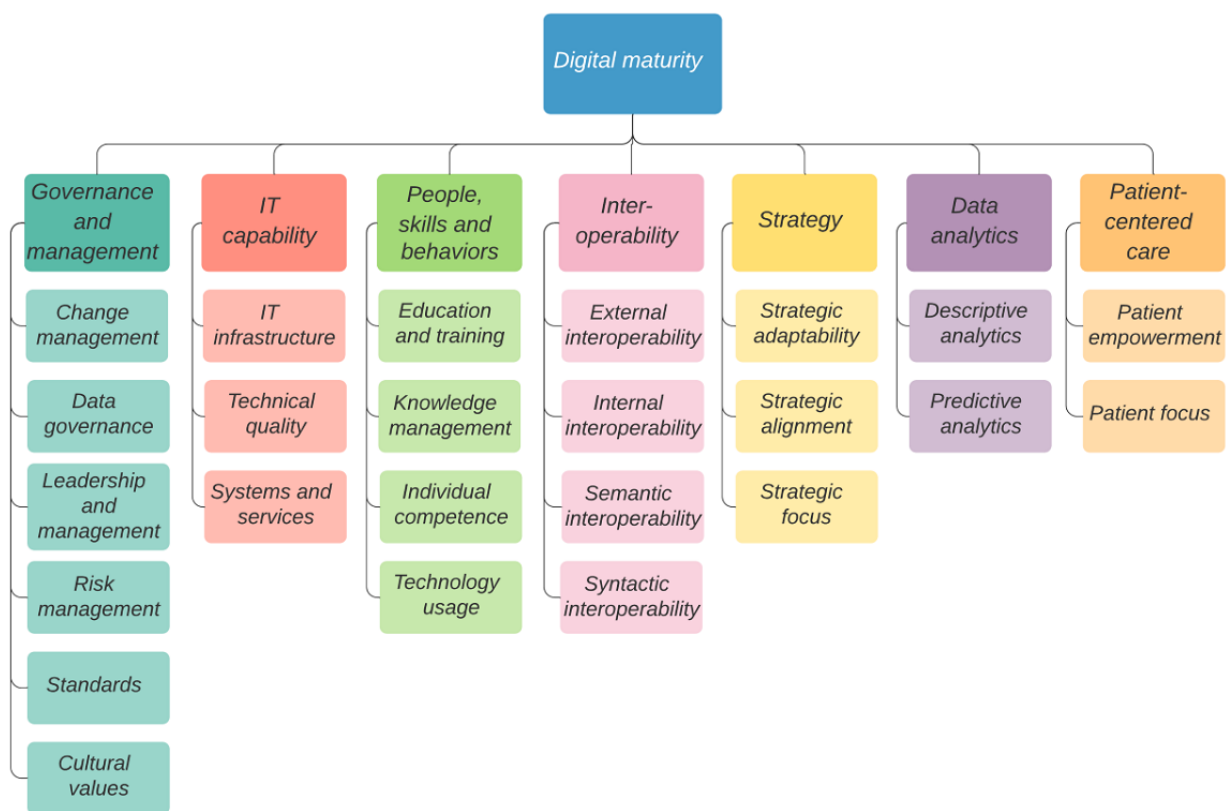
Digital maturity

Governance and management

Change management

Data governance

Leadership and management

Risk management

Standards

Cultural values

IT capability

IT infrastructure

Technical quality

Systems and services

People, skills and behaviors

Education and training

Knowledge management

Individual competence

Technology usage

Interoperability

External interoperability

Internal interoperability

Semantic interoperability

Syntactic interoperability

Strategy

Strategic adaptability

Strategic alignment

Strategic focus

Data analytics

Descriptive analytics

Predictive analytics

Patient-centered care

Patient empowerment

Patient focus